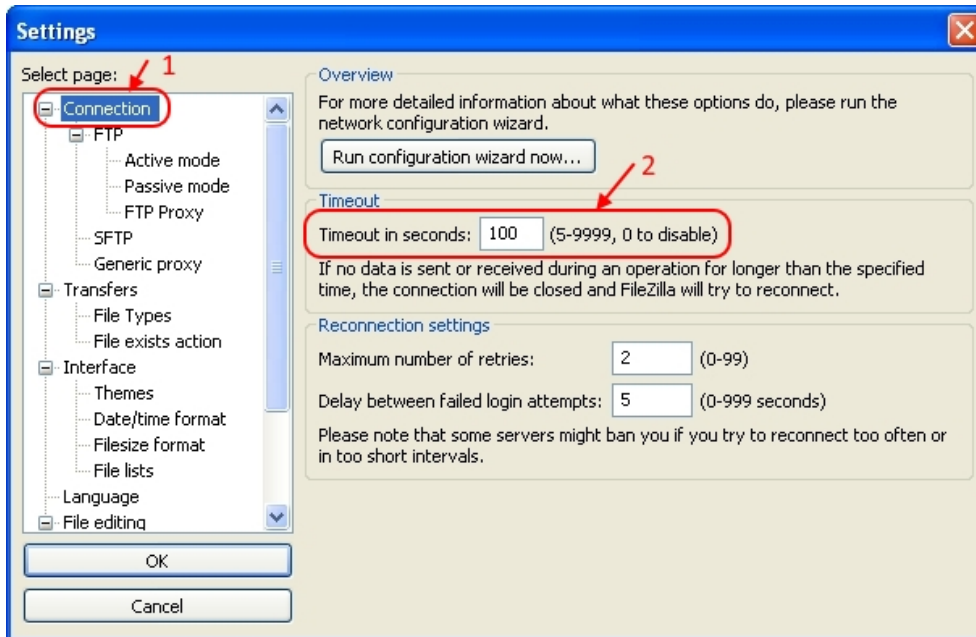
Settings

Select page: 1

Connection
FTP
Active mode
Passive mode
FTP Proxy
SFTP
Generic proxy
Transfers
File Types
File exists action
Interface
Themes
Date/time format
Filesize format
File lists
Language
File editing

OK

Cancel

Overview

For more detailed information about what these options do, please run the network configuration wizard.

Run configuration wizard now...

2

Timeout

Timeout in seconds: 100 (5-9999, 0 to disable)

If no data is sent or received during an operation for longer than the specified time, the connection will be closed and FileZilla will try to reconnect.

Reconnection settings

Maximum number of retries: 2 (0-99)

Delay between failed login attempts: 5 (0-999 seconds)

Please note that some servers might ban you if you try to reconnect too often or in too short intervals.